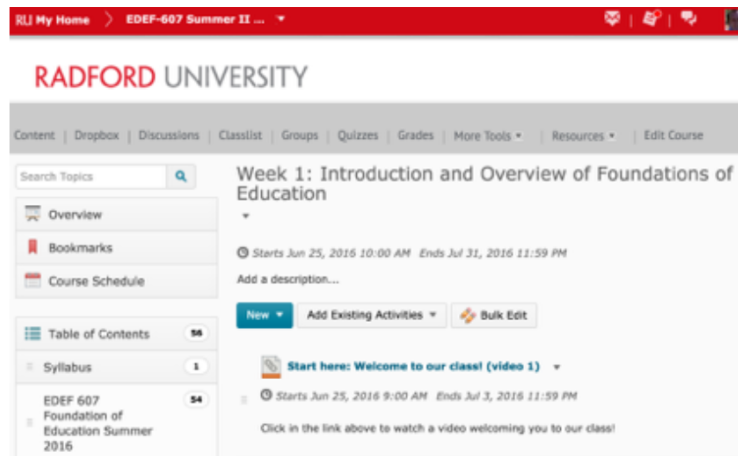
RU My Home EDEF-607 Summer II ...

RADFORD UNIVERSITY

Content | Dropbox | Discussions | Classlist | Groups | Quizzes | Grades | More Tools | Resources | Edit Course

Search Topics

Overview

Bookmarks

Course Schedule

Table of Contents 56

Syllabus 1

EDEF 607 Foundation of Education Summer 2016 54

Week 1: Introduction and Overview of Foundations of Education

Starts Jun 25, 2016 10:00 AM Ends Jul 31, 2016 11:59 PM

Add a description...

New

Add Existing Activities

Bulk Edit

Start here: Welcome to our class! (video 1)

Starts Jun 25, 2016 9:00 AM Ends Jul 3, 2016 11:59 PM

Click in the link above to watch a video welcoming you to our class!